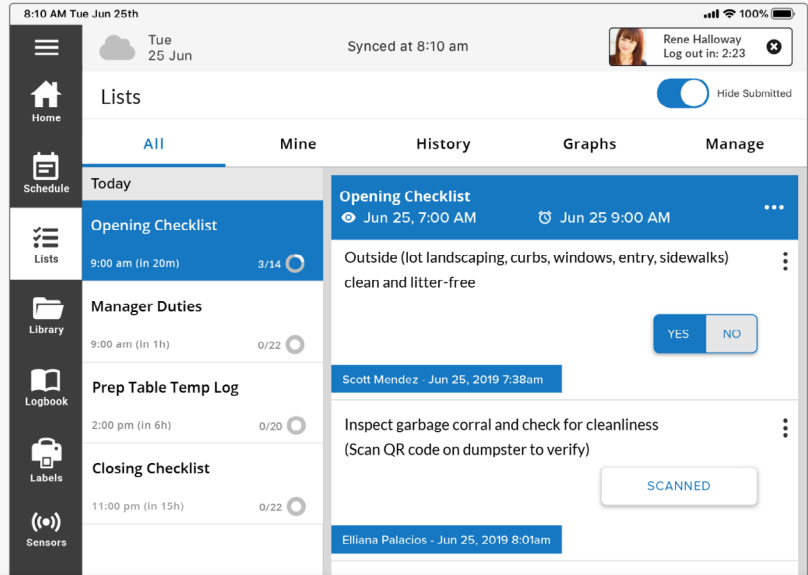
8:10 AM Tue Jun 25th

100%

Tue
25 Jun

Synced at 8:10 am

Rene Halloway
Log out in: 2:23

Home

Schedule

Lists

Library

Logbook

Labels

Sensors

Lists

Hide Submitted

All

Mine

History

Graphs

Manage

Today

Opening Checklist
9:00 am (in 20m) 3/14

Manager Duties
9:00 am (in 1h) 0/22

Prep Table Temp Log
2:00 pm (in 6h) 0/20

Closing Checklist
11:00 pm (in 15h) 0/22

Opening Checklist
Jun 25, 7:00 AM
Jun 25 9:00 AM

Outside (lot landscaping, curbs, windows, entry, sidewalks) clean and litter-free

YES
NO

Scott Mendez - Jun 25, 2019 7:38am

Inspect garbage corral and check for cleanliness (Scan QR code on dumpster to verify)

SCANNED

Elliana Palacios - Jun 25, 2019 8:01am